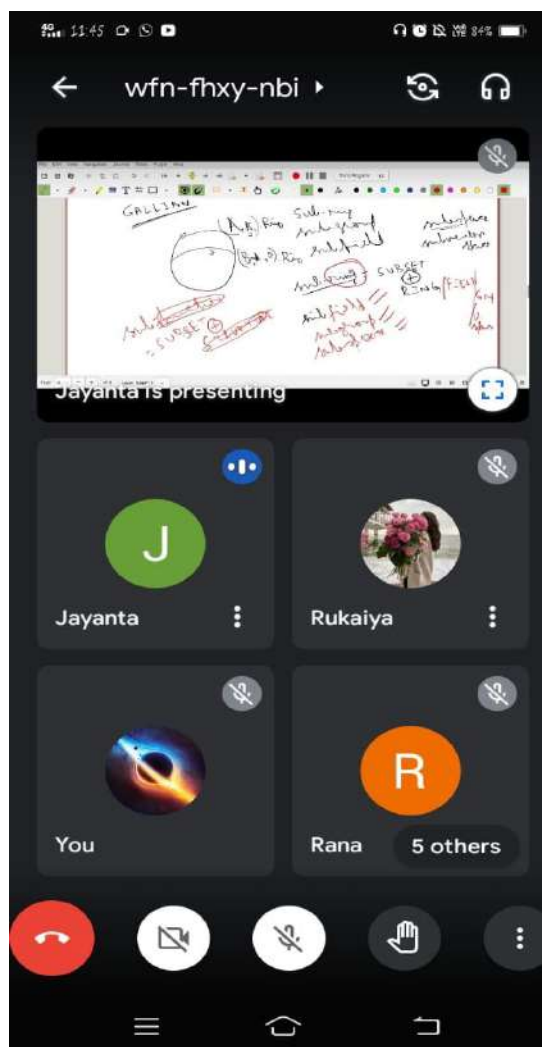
11:45

wfn-fhxy-nbi

GALLIAN
(A,+) Ring Subring
Subgroup
(B,+,·) Ring Subfield
Subgroup SUBSET
Subfield
Subgroup
Subring
Subset
SUBSET
subalgebra
subvector
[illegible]
Ring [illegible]

Jayanta is presenting

J
Jayanta

Rukaiya

You

R
Rana
5 others